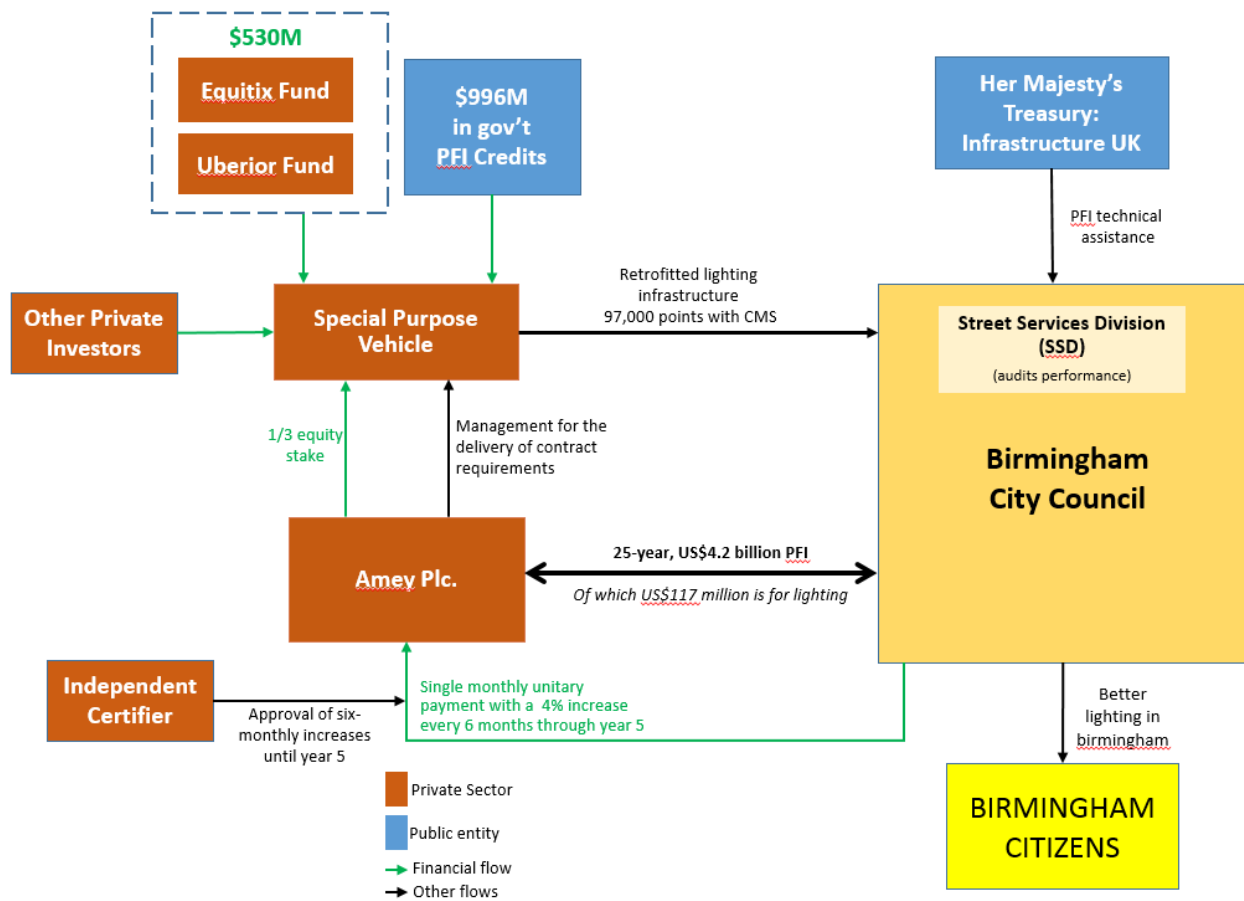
$530M

Equitix Fund

Uberior Fund

$996M in gov't PFI Credits

Her Majesty's Treasury: Infrastructure UK

PFI technical assistance

Other Private Investors

Special Purpose Vehicle

Retrofitted lighting infrastructure 97,000 points with CMS

Street Services Division (SSD)

(audits performance)

Birmingham City Council

1/3 equity stake

Management for the delivery of contract requirements

Amey Plc.

25-year, US$4.2 billion PFI

Of which US$117 million is for lighting

Independent Certifier

Approval of six-monthly increases until year 5

Single monthly unitary payment with a 4% increase every 6 months through year 5

Better lighting in birmingham

BIRMINGHAM CITIZENS

Private Sector

Public entity

Financial flow

Other flows